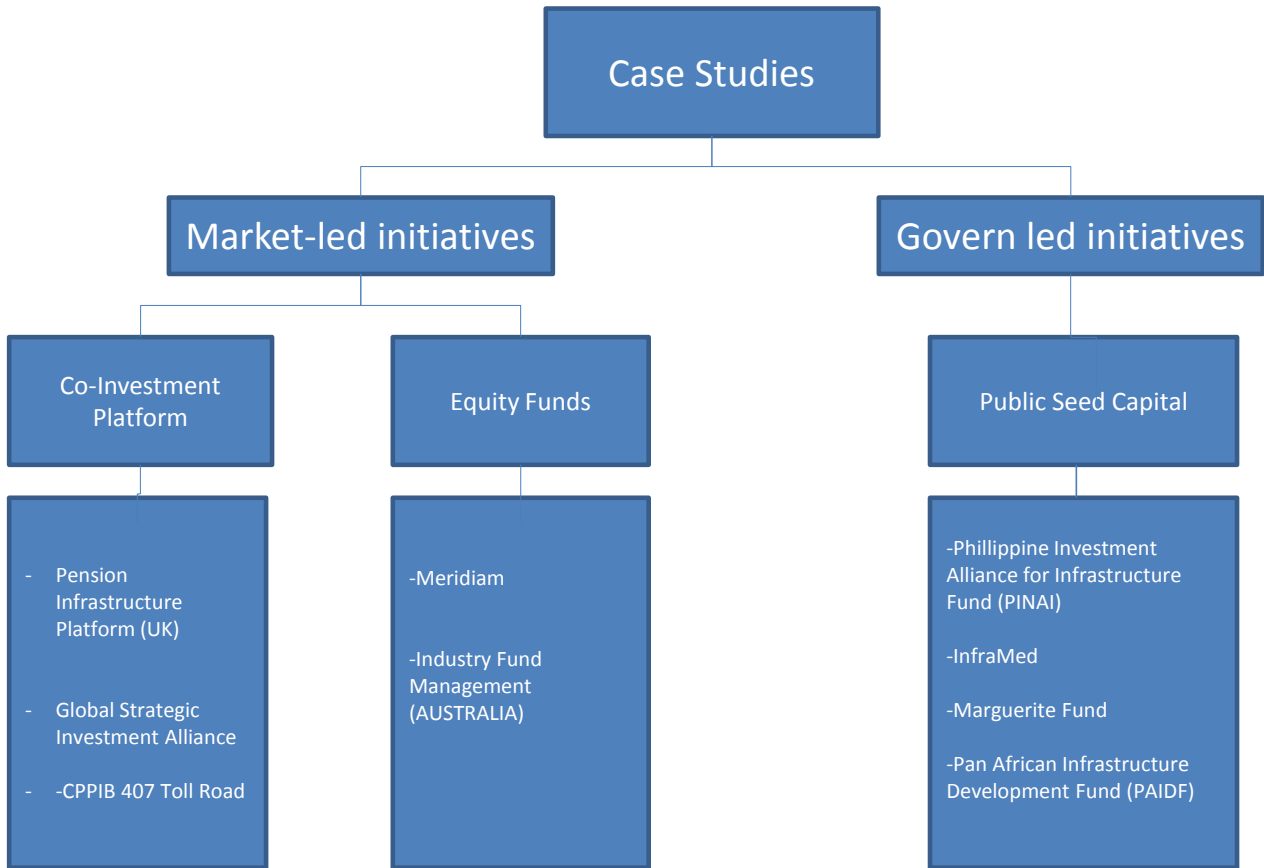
Case Studies

Market-led initiatives

Govern led initiatives

Co-Investment Platform

Equity Funds

Public Seed Capital

- Pension Infrastructure Platform (UK)

- Global Strategic Investment Alliance

- -CPPIB 407 Toll Road

-Meridiam

-Industry Fund Management (AUSTRALIA)

-Phillippine Investment Alliance for Infrastructure Fund (PINAI)

-InfraMed

-Marguerite Fund

-Pan African Infrastructure Development Fund (PAIDF)